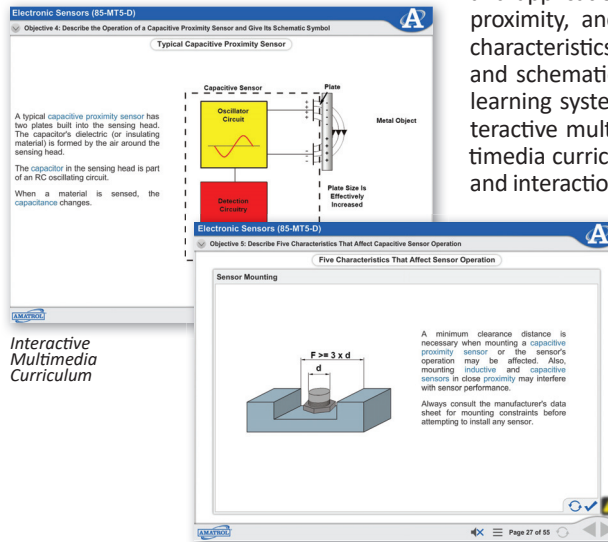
Electronic Sensors (85-MT5-D)

Objective 4: Describe the Operation of a Capacitive Proximity Sensor and Give Its Schematic Symbol

Typical Capacitive Proximity Sensor

A typical capacitive proximity sensor has two plates built into the sensing head. The capacitor's dielectric (or insulating material) is formed by the air around the sensing head.

The capacitor in the sensing head is part of an RC oscillating circuit.

When a material is sensed, the capacitance changes.

Capacitive Sensor

Oscillator Circuit

Detection Circuitry

Plate

Metal Object

Plate Size Is Effectively Increased

AMATROL

Interactive Multimedia Curriculum

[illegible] proximity, and characteristics and schemati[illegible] learning syste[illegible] teractive mult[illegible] timedia curric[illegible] and interactio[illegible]

Electronic Sensors (85-MT5-D)

Objective 5: Describe Five Characteristics That Affect Capacitive Sensor Operation

Five Characteristics That Affect Sensor Operation

Sensor Mounting

F >= 3 x d

d

A minimum clearance distance is necessary when mounting a capacitive proximity sensor or the sensor's operation may be affected. Also, mounting inductive and capacitive sensors in close proximity may interfere with sensor performance.

Always consult the manufacturer's data sheet for mounting constraints before attempting to install any sensor.

AMATROL

Page 27 of 55